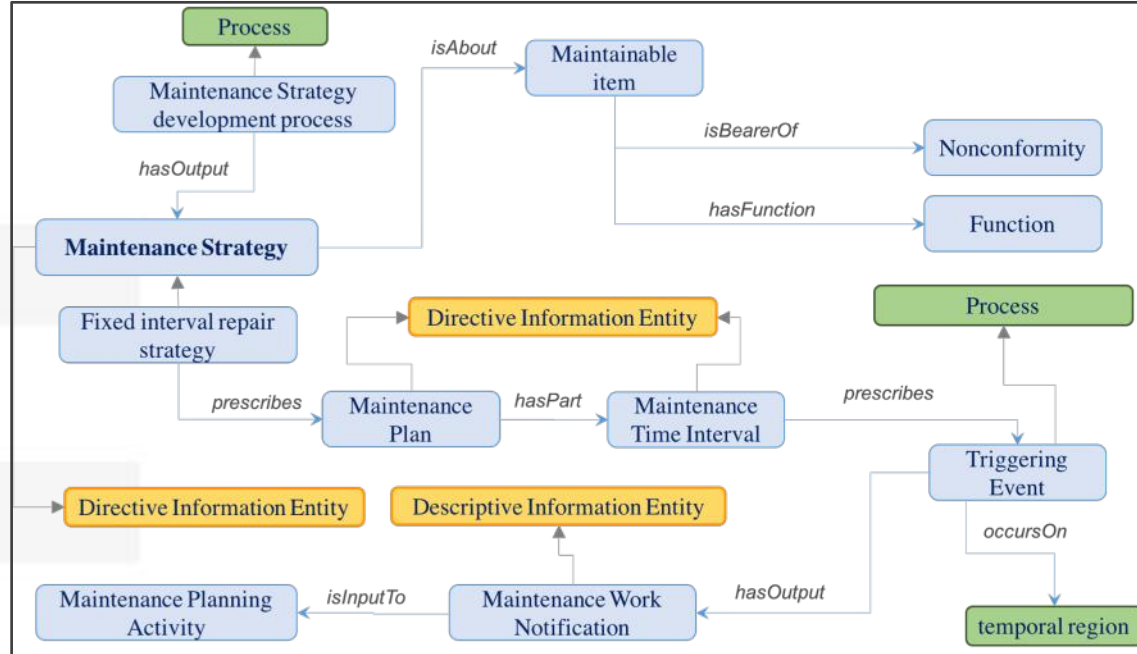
Process

Maintenance Strategy development process

hasOutput

Maintenance Strategy

isAbout

Maintainable item

isBearerOf

Nonconformity

hasFunction

Function

Fixed interval repair strategy

Directive Information Entity

prescribes

Maintenance Plan

hasPart

Maintenance Time Interval

prescribes

Process

Triggering Event

occursOn

temporal region

Directive Information Entity

Descriptive Information Entity

Maintenance Planning Activity

isInputTo

Maintenance Work Notification

hasOutput